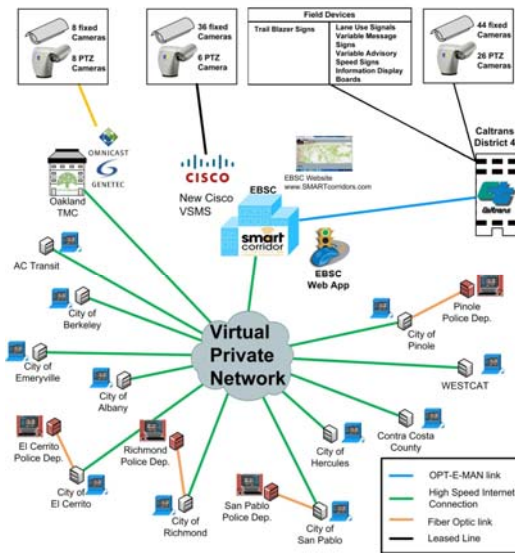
8 fixed Cameras
8 PTZ Cameras

36 fixed Cameras
6 PTZ Camera

Field Devices
Trail Blazer Signs
Lane Use Signals
Variable Message Signs
Variable Advisory Speed Signs
Information Display Boards

44 fixed Cameras
26 PTZ Cameras

OMNICAST
GENETEC

Oakland TMC

CISCO
New Cisco VSMS

EBSC
smart corridor

EBSC Website
www.SMARTcorridors.com

EBSC Web App

Caltrans District 4
Caltrans

AC Transit
City of Berkeley
City of Emeryville
City of Albany
El Cerrito Police Dep.
City of El Cerrito
Richmond Police Dep.
City of Richmond
San Pablo Police Dep.
City of San Pablo
City of Hercules
Contra Costa County
WESTCAT
City of Pinole
Pinole Police Dep.

Virtual Private Network

OPT-E-MAN link
High Speed Internet Connection
Fiber Optic link
Leased Line